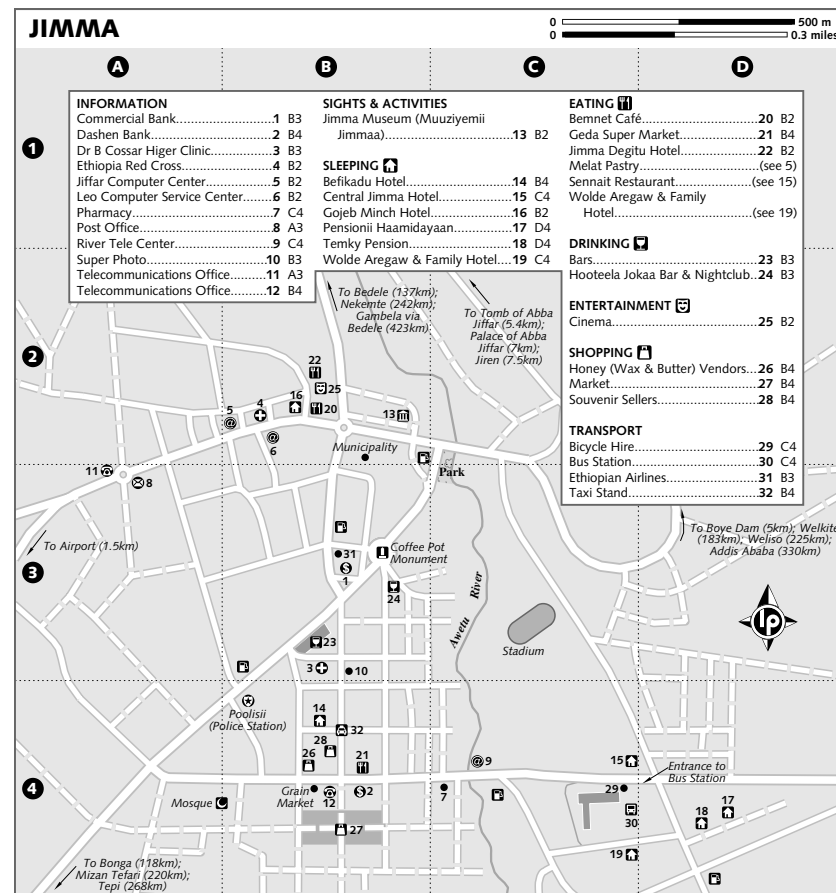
JIMMA

0 500 m
0 0.3 miles

A B C D

1 2 3 4

INFORMATION
Commercial Bank....................1 B3
Dashen Bank....................2 B4
Dr B Cossar Higer Clinic....................3 B3
Ethiopia Red Cross....................4 B2
Jiffar Computer Center....................5 B2
Leo Computer Service Center....................6 B2
Pharmacy....................7 C4
Post Office....................8 A3
River Tele Center....................9 C4
Super Photo....................10 B3
Telecommunications Office....................11 A3
Telecommunications Office....................12 B4

SIGHTS & ACTIVITIES
Jimma Museum (Muuziyemii Jimmaa)....................13 B2

SLEEPING
Befikadu Hotel....................14 B4
Central Jimma Hotel....................15 C4
Gojeb Minch Hotel....................16 B2
Pensionii Haamidayaan....................17 D4
Temky Pension....................18 D4
Wolde Aregaw & Family Hotel....19 C4

EATING
Bemnet Café....................20 B2
Geda Super Market....................21 B4
Jimma Degitu Hotel....................22 B2
Melat Pastry....................(see 5)
Sennait Restaurant....................(see 15)
Wolde Aregaw & Family Hotel....................(see 19)

DRINKING
Bars....................23 B3
Hooteela Jokaa Bar & Nightclub..24 B3

ENTERTAINMENT
Cinema....................25 B2

SHOPPING
Honey (Wax & Butter) Vendors...26 B4
Market....................27 B4
Souvenir Sellers....................28 B4

TRANSPORT
Bicycle Hire....................29 C4
Bus Station....................30 C4
Ethiopian Airlines....................31 B3
Taxi Stand....................32 B4

To Bedele (137km); Nekemte (242km); Gambela via Bedele (423km)

To Tomb of Abba Jiffar (5.4km); Palace of Abba Jiffar (7km); Jiren (7.5km)

22 25 16 20 5 4 6 13 11 8

Municipality

Park

To Airport (1.5km)

31 1 Coffee Pot Monument 24

Awetu River

Stadium

To Boye Dam (5km); Welkite (183km); Weliso (225km); Addis Ababa (330km)

23 3 10

Poolisii (Police Station)

14 32 28 26 21

Grain Market 12 2 27

Mosque

9 7

15 Entrance to Bus Station 29 30 18 17 19

To Bonga (118km); Mizan Tefari (220km); Tepi (268km)